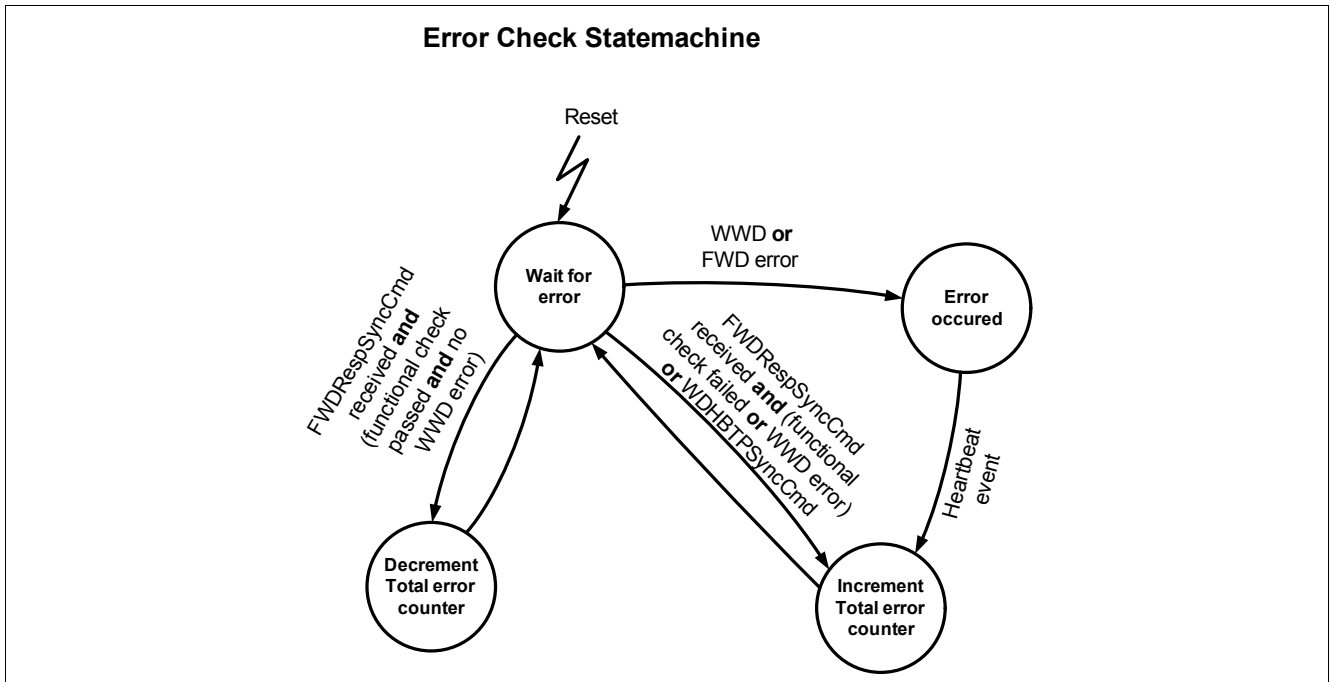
Error Check Statemachine

Reset

Wait for error

WWD **or** FWD error

Error occured

FWDRespSyncCmd received **and** (functional check passed **and** no WWD error)

FWDRespSyncCmd received **and** (functional check failed **or** WWD error) **or** WDHBTPSyncCmd

Heartbeat event

Decrement Total error counter

Increment Total error counter